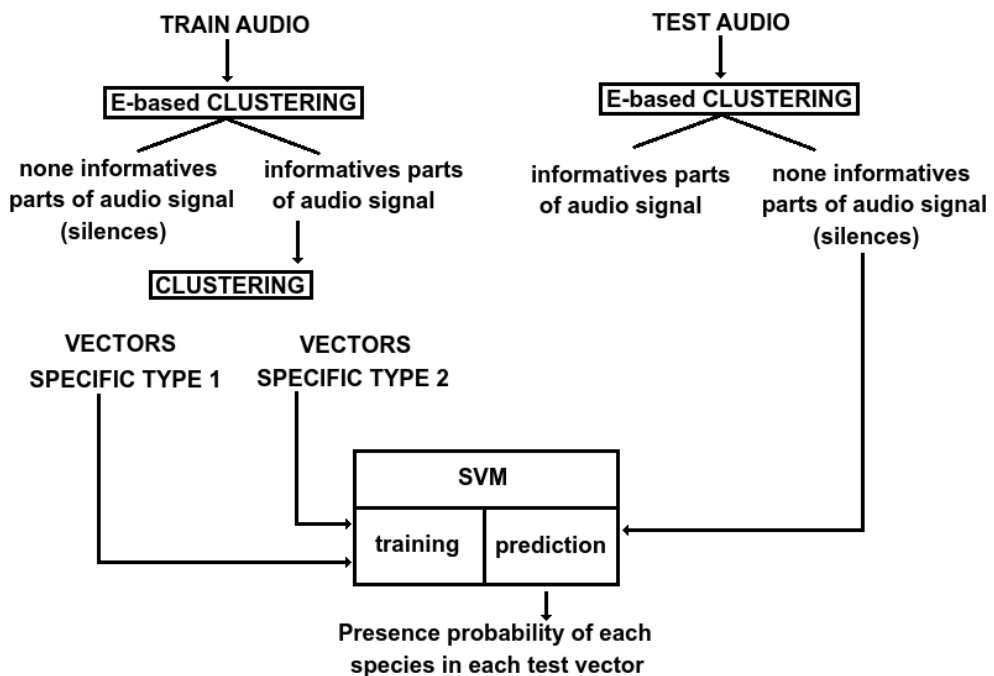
TRAIN AUDIO

E-based CLUSTERING

none informatives parts of audio signal (silences)

informatives parts of audio signal

CLUSTERING

VECTORS SPECIFIC TYPE 1

VECTORS SPECIFIC TYPE 2

TEST AUDIO

E-based CLUSTERING

informatives parts of audio signal

none informatives parts of audio signal (silences)

SVM

training

prediction

Presence probability of each species in each test vector